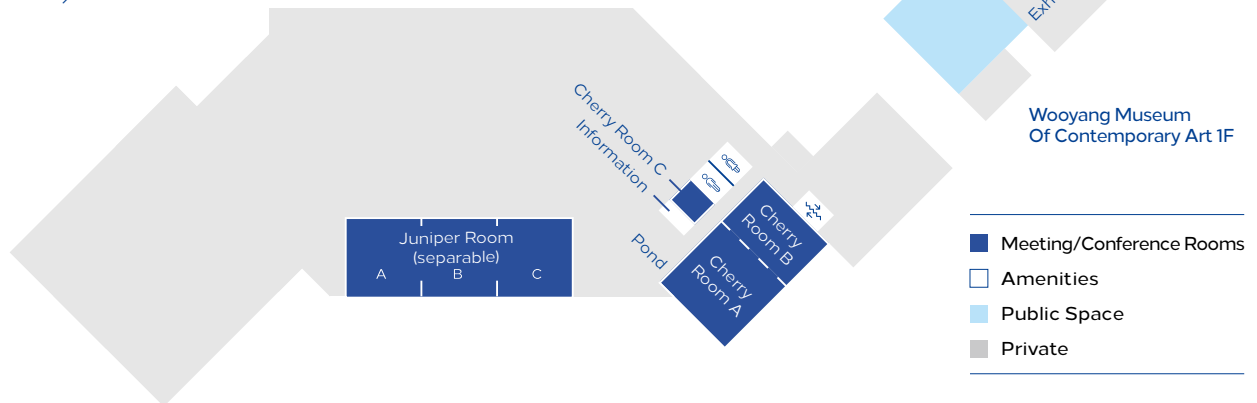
Exh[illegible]

Wooyang Museum Of Contemporary Art 1F

Cherry Room C

Information

Pond

Juniper Room (separable)

A

B

C

Cherry Room B

Cherry Room A

Meeting/Conference Rooms

Amenities

Public Space

Private